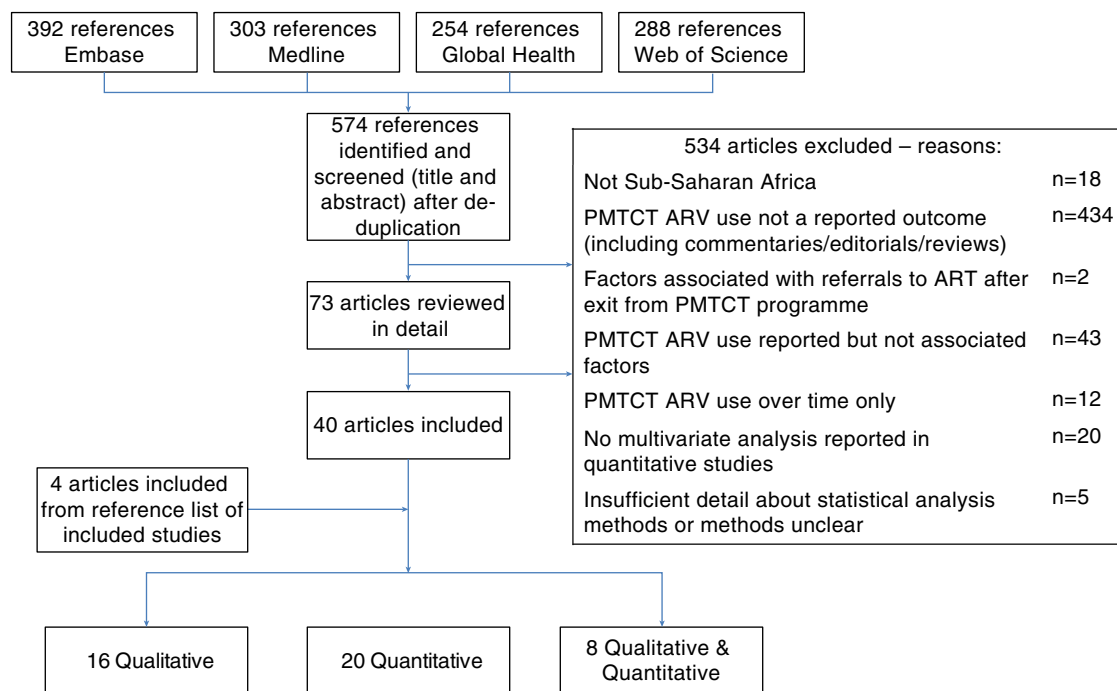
392 references Embase

303 references Medline

254 references Global Health

288 references Web of Science

574 references identified and screened (title and abstract) after deduplication

534 articles excluded – reasons:

| | |
|---|---|
| Not Sub-Saharan Africa | n=18 |
| PMTCT ARV use not a reported outcome (including commentaries/editorials/reviews) | n=434 |
| Factors associated with referrals to ART after exit from PMTCT programme | n=2 |
| PMTCT ARV use reported but not associated factors | n=43 |
| PMTCT ARV use over time only | n=12 |
| No multivariate analysis reported in quantitative studies | n=20 |
| Insufficient detail about statistical analysis methods or methods unclear | n=5 |

73 articles reviewed in detail

40 articles included

4 articles included from reference list of included studies

16 Qualitative

20 Quantitative

8 Qualitative & Quantitative